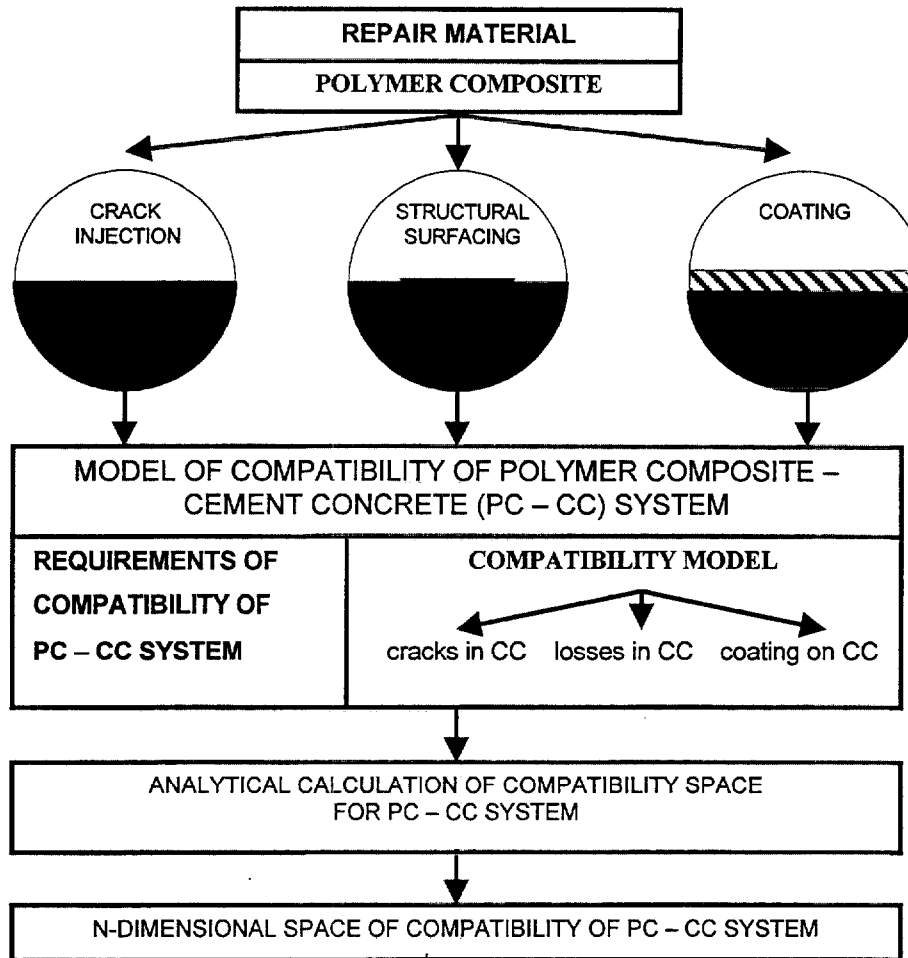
REPAIR MATERIAL

POLYMER COMPOSITE

CRACK INJECTION

STRUCTURAL SURFACING

COATING

MODEL OF COMPATIBILITY OF POLYMER COMPOSITE – CEMENT CONCRETE (PC – CC) SYSTEM

REQUIREMENTS OF COMPATIBILITY OF PC – CC SYSTEM

COMPATIBILITY MODEL

cracks in CC

losses in CC

coating on CC

ANALYTICAL CALCULATION OF COMPATIBILITY SPACE FOR PC – CC SYSTEM

N-DIMENSIONAL SPACE OF COMPATIBILITY OF PC – CC SYSTEM